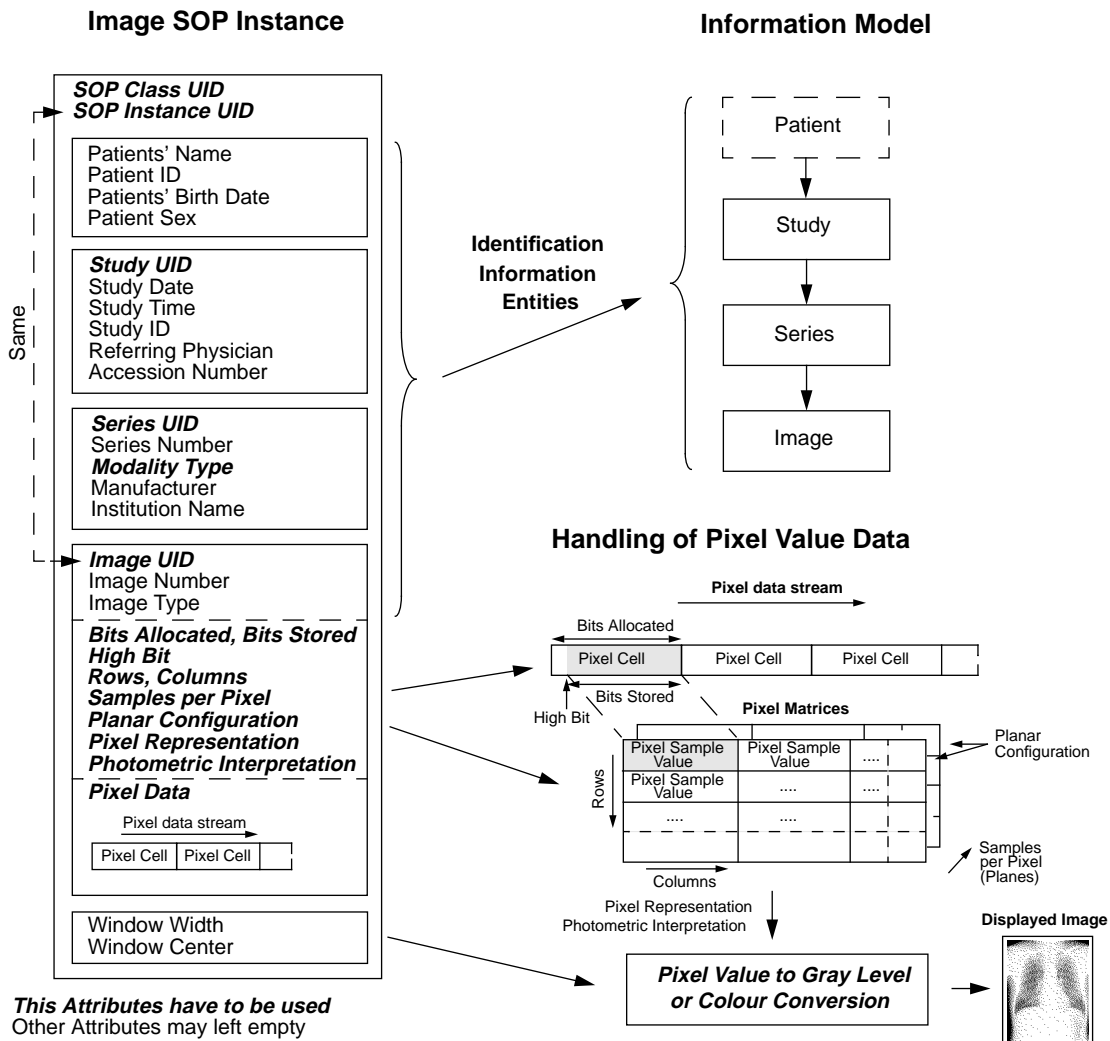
Image SOP Instance

Information Model

SOP Class UID
SOP Instance UID

Patients' Name
Patient ID
Patients' Birth Date
Patient Sex

Study UID
Study Date
Study Time
Study ID
Referring Physician
Accession Number

Series UID
Series Number
Modality Type
Manufacturer
Institution Name

Image UID
Image Number
Image Type

Bits Allocated, Bits Stored
High Bit
Rows, Columns
Samples per Pixel
Planar Configuration
Pixel Representation
Photometric Interpretation

Pixel Data

Pixel data stream

| Pixel Cell | Pixel Cell | |
|---|---|---|

Window Width
Window Center

Same

Identification Information Entities

Patient

Study

Series

Image

Handling of Pixel Value Data

Pixel data stream

Bits Allocated

| Pixel Cell | Pixel Cell | Pixel Cell | |
|---|---|---|---|

Bits Stored

High Bit

Pixel Matrices

| Pixel Sample Value | Pixel Sample Value | .... |
|---|---|---|
| Pixel Sample Value | .... | .... |
| .... | .... | |

Rows

Columns

Planar Configuration

Samples per Pixel (Planes)

Pixel Representation
Photometric Interpretation

Pixel Value to Gray Level or Colour Conversion

Displayed Image

This Attributes have to be used
Other Attributes may left empty